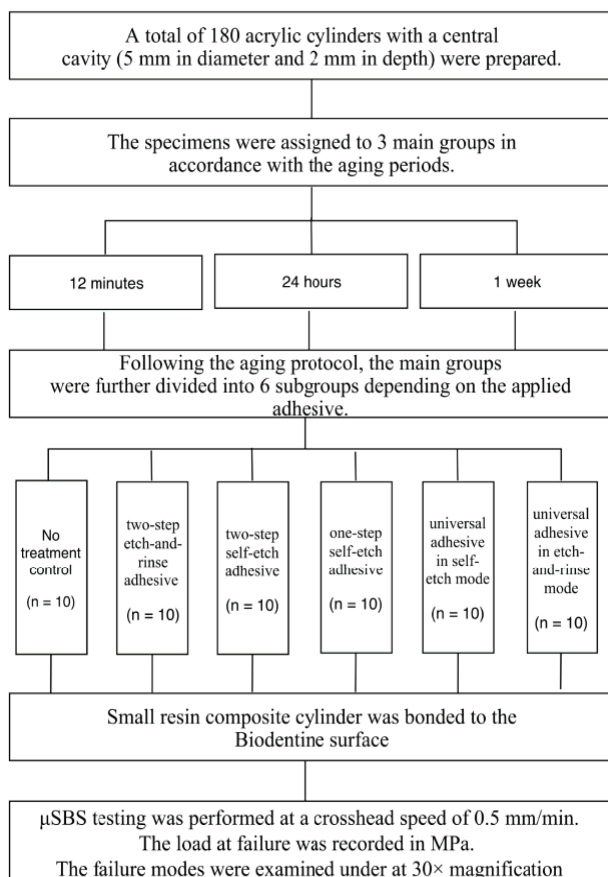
A total of 180 acrylic cylinders with a central cavity (5 mm in diameter and 2 mm in depth) were prepared.

The specimens were assigned to 3 main groups in accordance with the aging periods.

12 minutes

24 hours

1 week

Following the aging protocol, the main groups were further divided into 6 subgroups depending on the applied adhesive.

No treatment control (n = 10)

two-step etch-and-rinse adhesive (n = 10)

two-step self-etch adhesive (n = 10)

one-step self-etch adhesive (n = 10)

universal adhesive in self-etch mode (n = 10)

universal adhesive in etch-and-rinse mode (n = 10)

Small resin composite cylinder was bonded to the Biodentine surface

μSBS testing was performed at a crosshead speed of 0.5 mm/min. The load at failure was recorded in MPa. The failure modes were examined under at 30× magnification